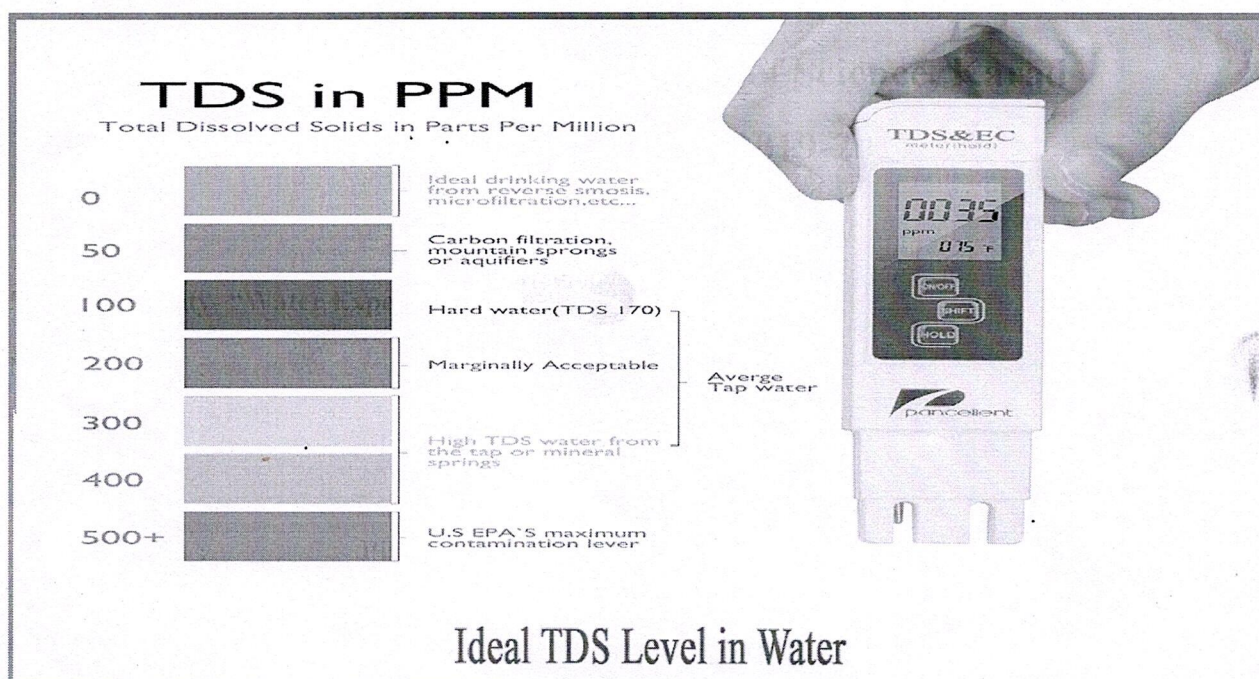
TDS in PPM
Total Dissolved Solids in Parts Per Million

0
Ideal drinking water from reverse smosis, microfiltration,etc...

50
Carbon filtration, mountain sprongs or aquifiers

100
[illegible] Water Expo
Hard water(TDS 170)

200
Marginally Acceptable

Averge Tap water

300
High TDS water from the tap or mineral springs

400

500+
U.S EPA`S maximum contamination lever

TDS&EC
meter(hold)
0035
ppm
075 °F
ON/OFF
SHIFT
HOLD
pancellent

Ideal TDS Level in Water